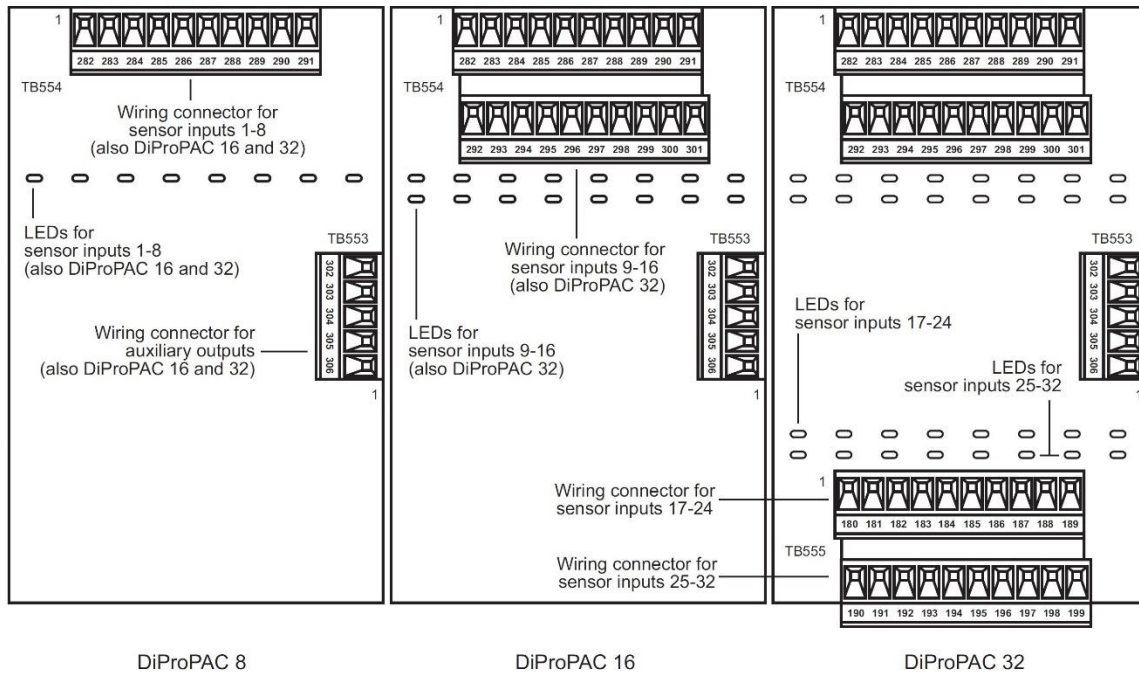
1
282 283 284 285 286 287 288 289 290 291
TB554
Wiring connector for sensor inputs 1-8 (also DiProPAC 16 and 32)

LEDs for sensor inputs 1-8 (also DiProPAC 16 and 32)

TB553
302 303 304 305 306
Wiring connector for auxiliary outputs (also DiProPAC 16 and 32)
1

1
282 283 284 285 286 287 288 289 290 291
TB554
292 293 294 295 296 297 298 299 300 301
Wiring connector for sensor inputs 9-16 (also DiProPAC 32)
TB553
302 303 304 305 306
LEDs for sensor inputs 9-16 (also DiProPAC 32)
1

1
282 283 284 285 286 287 288 289 290 291
TB554
292 293 294 295 296 297 298 299 300 301
TB553
302 303 304 305 306
LEDs for sensor inputs 17-24
LEDs for sensor inputs 25-32
1
Wiring connector for sensor inputs 17-24
180 181 182 183 184 185 186 187 188 189
TB555
Wiring connector for sensor inputs 25-32
190 191 192 193 194 195 196 197 198 199

DiProPAC 8
DiProPAC 16
DiProPAC 32